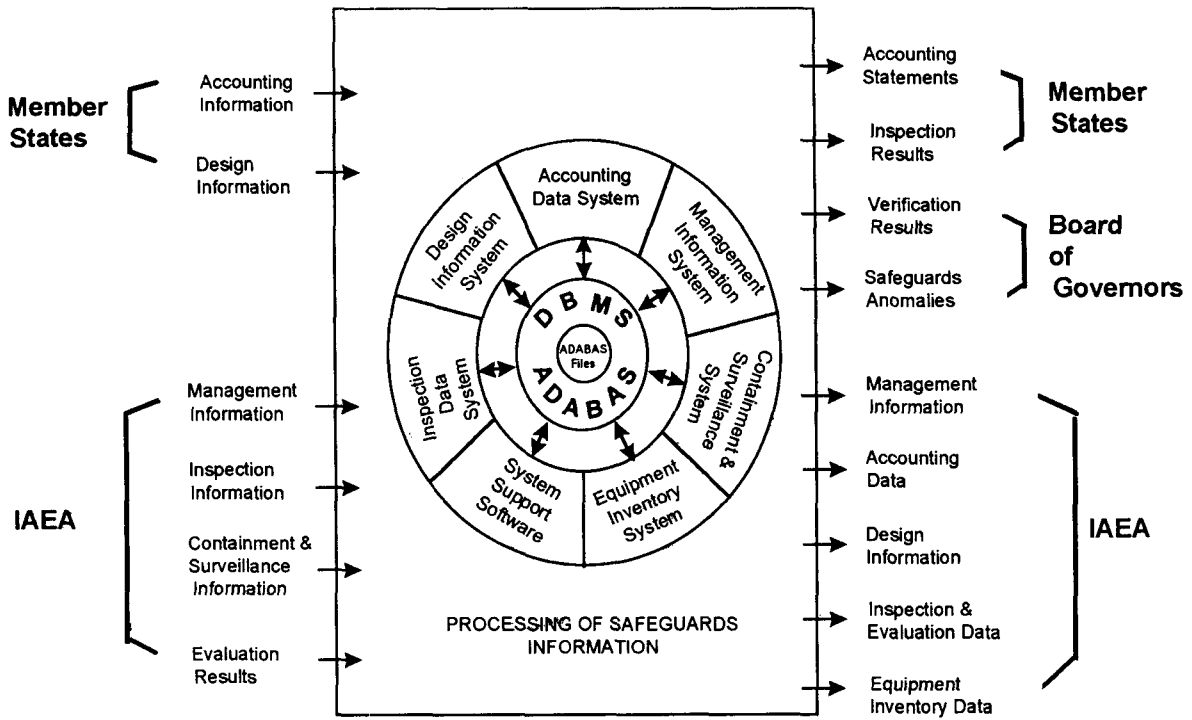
Member States

Accounting Information

Design Information

IAEA

Management Information

Inspection Information

Containment & Surveillance Information

Evaluation Results

Accounting Data System

Design Information System

Management Information System

Containment & Surveillance System

Equipment Inventory System

System Support Software

Inspection Data System

DBMS

ADABAS

ADABAS Files

PROCESSING OF SAFEGUARDS INFORMATION

Accounting Statements

Inspection Results

Member States

Verification Results

Safeguards Anomalies

Board of Governors

Management Information

Accounting Data

Design Information

Inspection & Evaluation Data

Equipment Inventory Data

IAEA